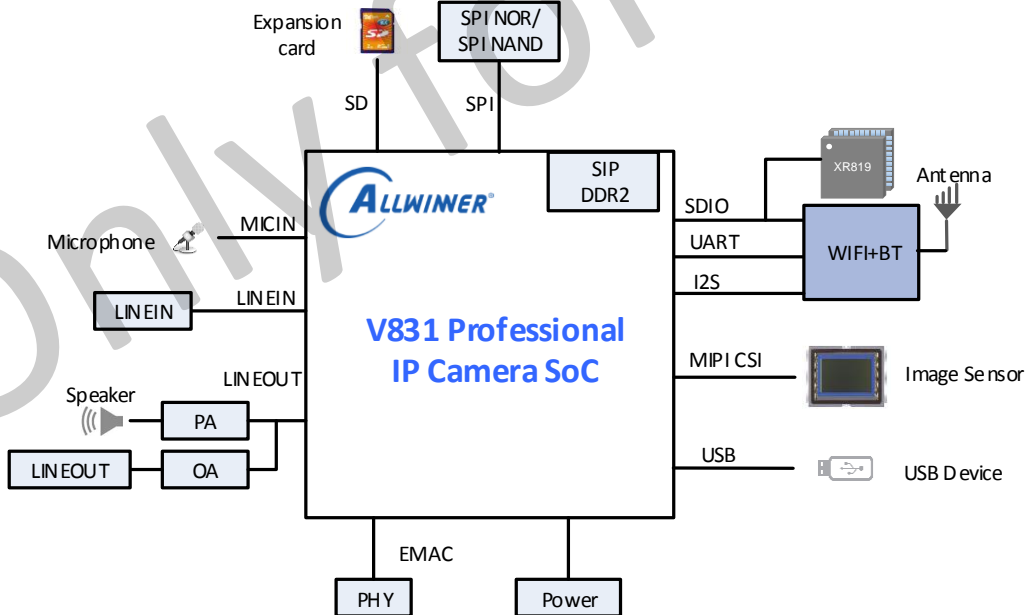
Expansion card

SPI NOR/ SPI NAND

SD

SPI

SIP DDR2

ALLWINNER

XR819

Antenna

SDIO

UART

I2S

WIFI+BT

MICIN

Microphone

LINEIN

LINEIN

V831 Professional IP Camera SoC

LINEOUT

MIPI CSI

Image Sensor

Speaker

PA

LINEOUT

OA

USB

USB Device

EMAC

PHY

Power

Only for